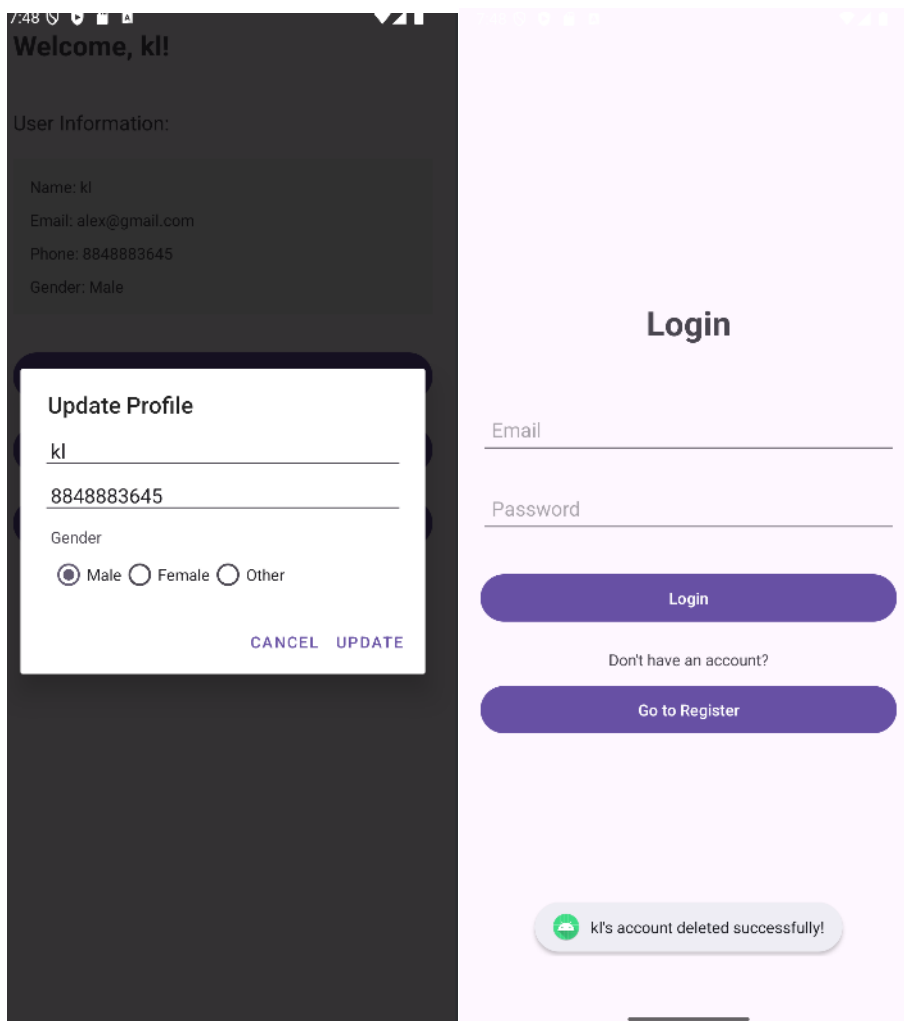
7:48

Welcome, kl!

User Information:

Name: kl
Email: alex@gmail.com
Phone: 8848883645
Gender: Male

Update Profile

kl

8848883645

Gender

Male Female Other

CANCEL UPDATE

Login

Email

Password

Login

Don't have an account?

Go to Register

kl's account deleted successfully!